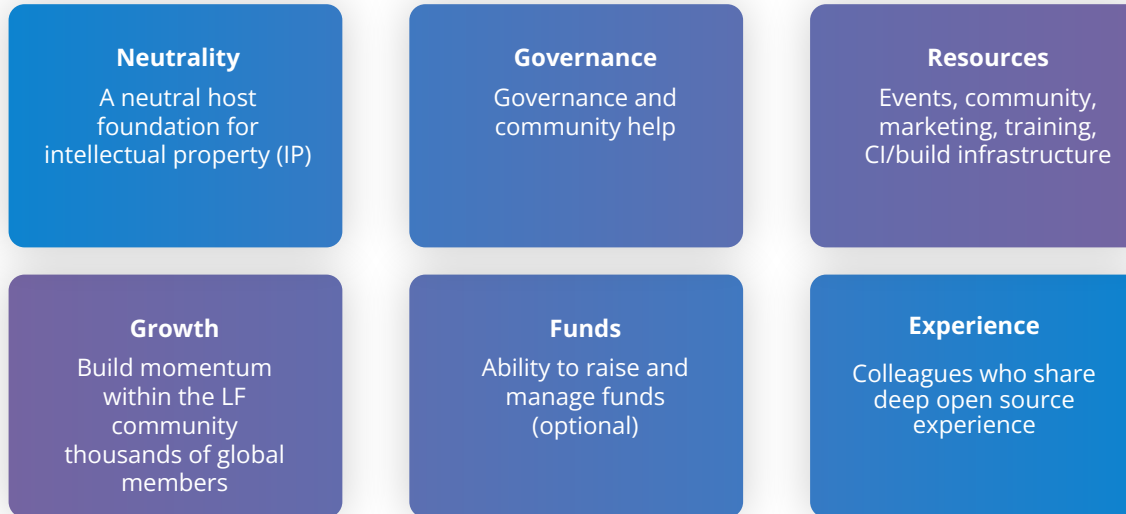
Neutrality
A neutral host foundation for intellectual property (IP)

Governance
Governance and community help

Resources
Events, community, marketing, training, CI/build infrastructure

Growth
Build momentum within the LF community thousands of global members

Funds
Ability to raise and manage funds (optional)

Experience
Colleagues who share deep open source experience